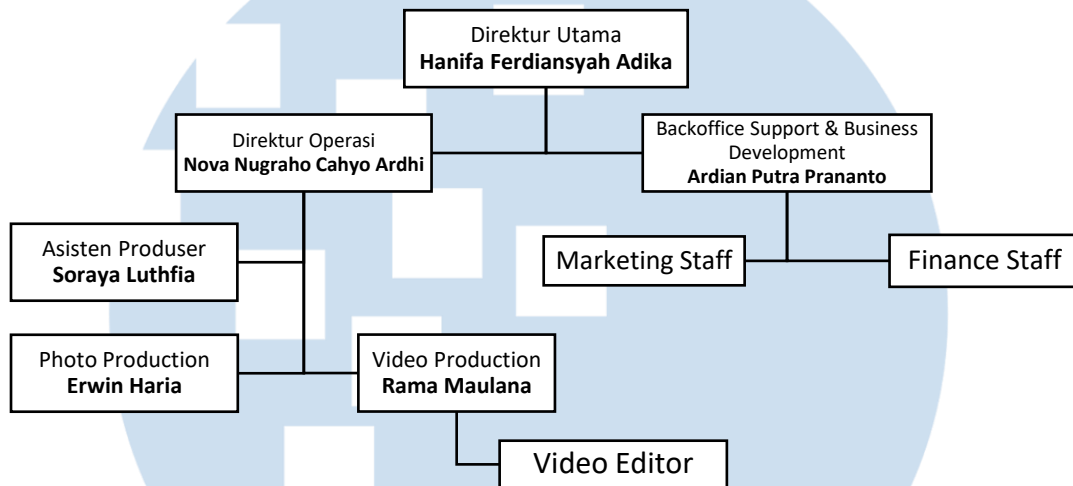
Direktur Utama
**Hanifa Ferdiansyah Adika**

Direktur Operasi
**Nova Nugraho Cahyo Ardhi**

Backoffice Support & Business Development
**Ardian Putra Prananto**

Asisten Produser
**Soraya Luthfia**

Marketing Staff

Finance Staff

Photo Production
**Erwin Haria**

Video Production
**Rama Maulana**

Video Editor